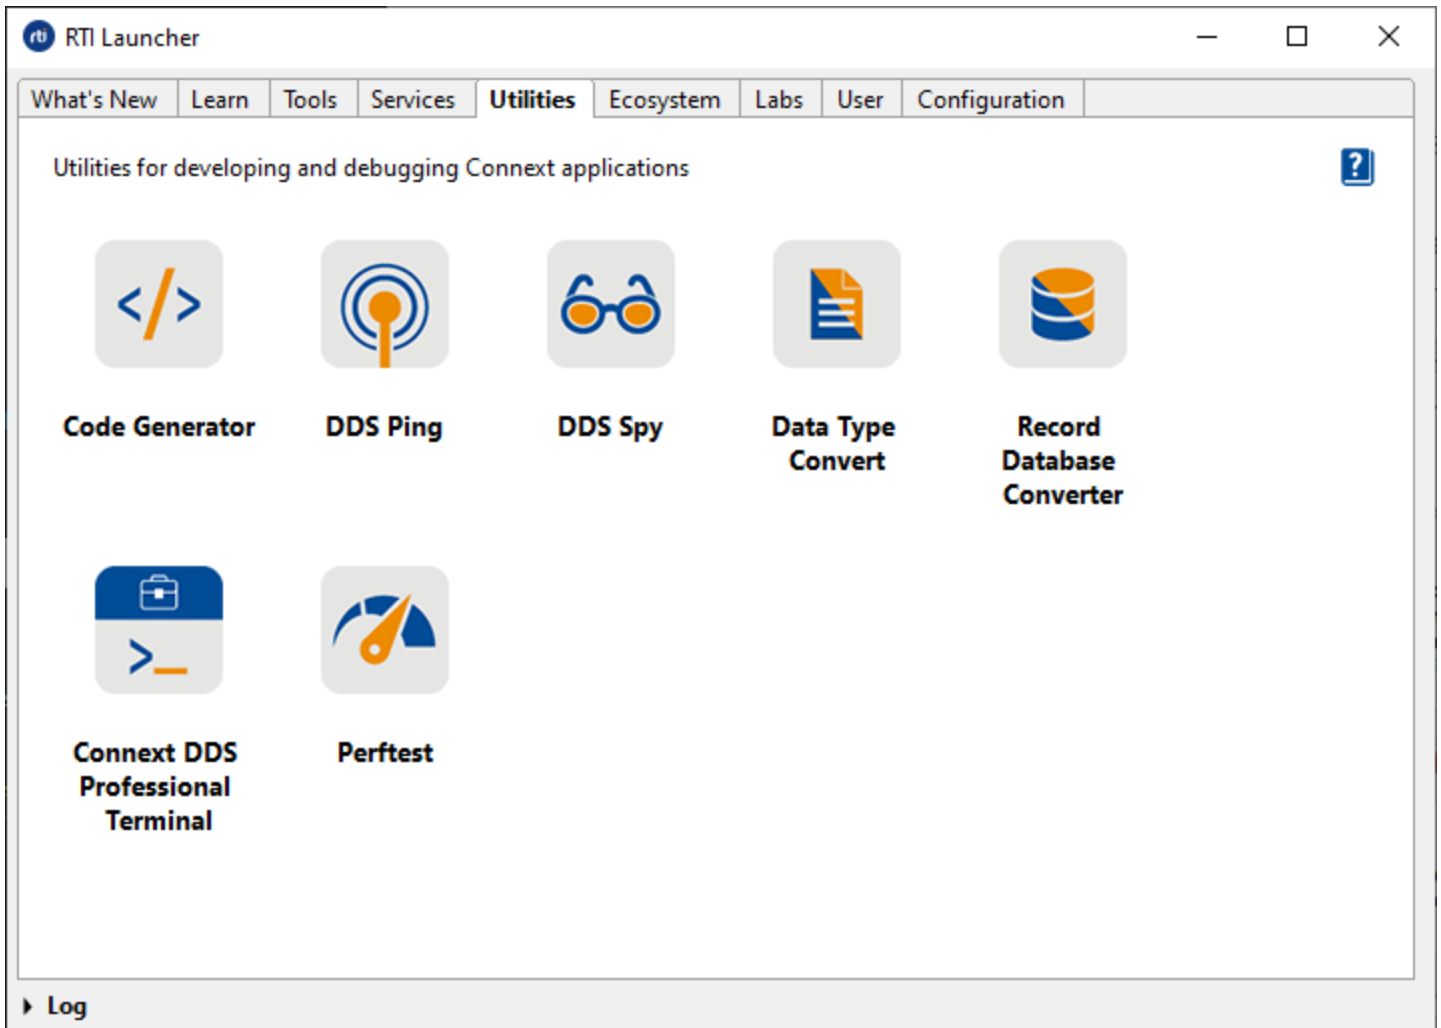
rti RTI Launcher

What's New | Learn | Tools | Services | Utilities | Ecosystem | Labs | User | Configuration

Utilities for developing and debugging Connext applications

?

Code Generator

DDS Ping

DDS Spy

Data Type Convert

Record Database Converter

Connext DDS Professional Terminal

Perftest

Log